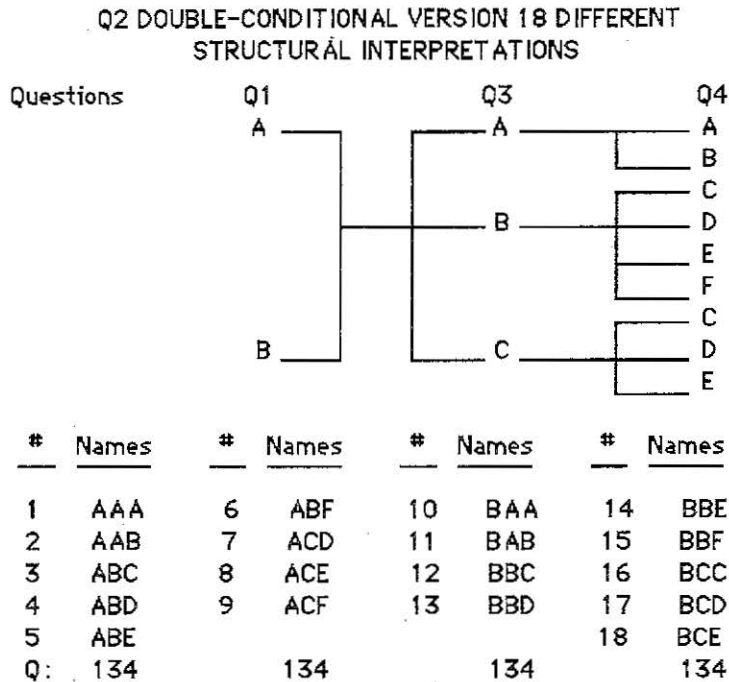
Q2 DOUBLE-CONDITIONAL VERSION 18 DIFFERENT STRUCTURAL INTERPRETATIONS

Questions Q1 Q3 Q4

A A A
B
C
B D
E
F
C
B C D
E

| # | Names | # | Names | # | Names | # | Names |
|---|---|---|---|---|---|---|---|
| 1 | AAA | 6 | ABF | 10 | BAA | 14 | BBE |
| 2 | AAB | 7 | ACD | 11 | BAB | 15 | BBF |
| 3 | ABC | 8 | ACE | 12 | BBC | 16 | BCC |
| 4 | ABD | 9 | ACF | 13 | BBD | 17 | BCD |
| 5 | ABE | | | | | 18 | BCE |
| Q: | 134 | | 134 | | 134 | | 134 |